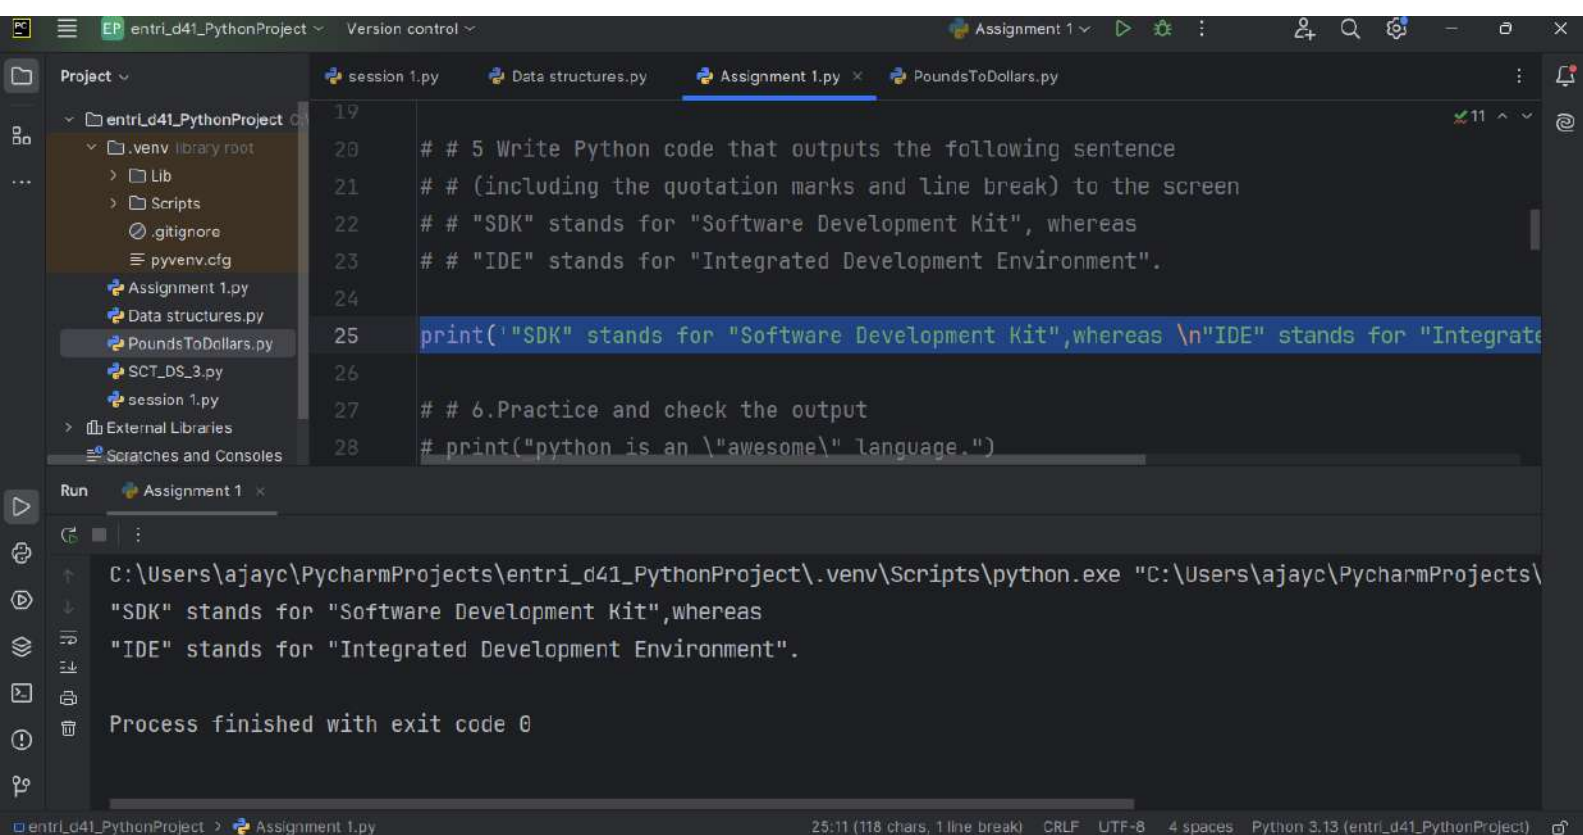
EP entri_d41_PythonProject Version control

Assignment 1

Project

session 1.py Data structures.py Assignment 1.py PoundsToDollars.py

entri_d41_PythonProject
.venv library root
Lib
Scripts
.gitignore
pyvenv.cfg
Assignment 1.py
Data structures.py
PoundsToDollars.py
SCT_DS_3.py
session 1.py
External Libraries
Scratches and Consoles

19
20 # # 5 Write Python code that outputs the following sentence
21 # # (including the quotation marks and line break) to the screen
22 # # "SDK" stands for "Software Development Kit", whereas
23 # # "IDE" stands for "Integrated Development Environment".
24
25 print('"SDK" stands for "Software Development Kit",whereas \n"IDE" stands for "Integrate
26
27 # # 6.Practice and check the output
28 # print("python is an \"awesome\" language.")

11

Run Assignment 1

C:\Users\ajayc\PycharmProjects\entri_d41_PythonProject\.venv\Scripts\python.exe "C:\Users\ajayc\PycharmProjects\
"SDK" stands for "Software Development Kit",whereas
"IDE" stands for "Integrated Development Environment".

Process finished with exit code 0

entri_d41_PythonProject > Assignment 1.py 25:11 (118 chars, 1 line break) CRLF UTF-8 4 spaces Python 3.13 (entri_d41_PythonProject)